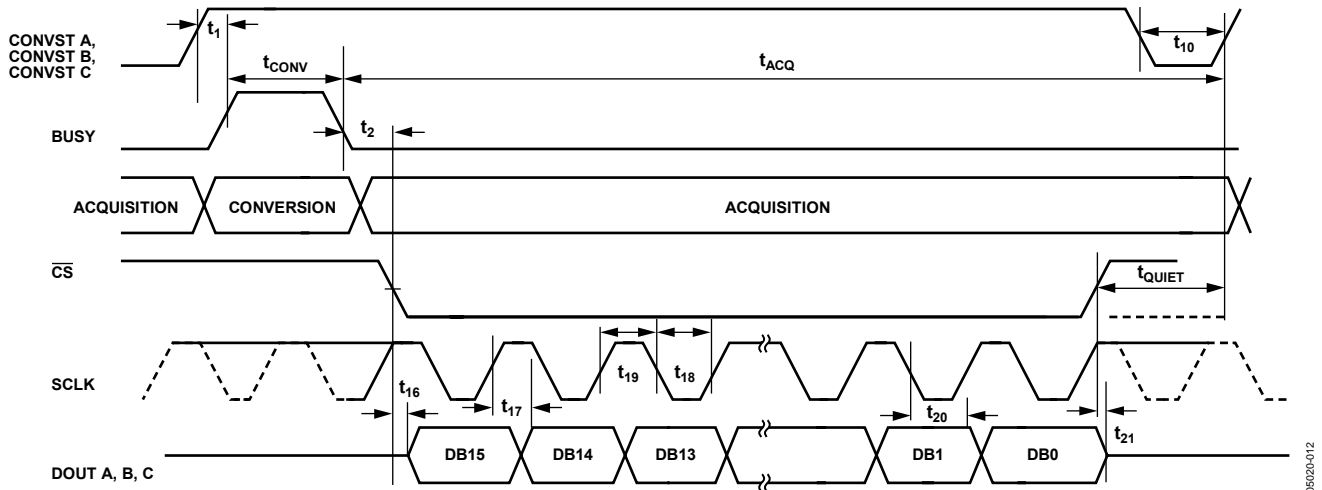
CONVST A, CONVST B, CONVST C

$t_1$

$t_{10}$

$t_{CONV}$

$t_{ACQ}$

BUSY

$t_2$

ACQUISITION

CONVERSION

ACQUISITION

$\overline{CS}$

$t_{QUIET}$

SCLK

$t_{19}$

$t_{18}$

$t_{16}$

$t_{17}$

$t_{20}$

$t_{21}$

DOUT A, B, C

DB15

DB14

DB13

DB1

DB0

05020-012